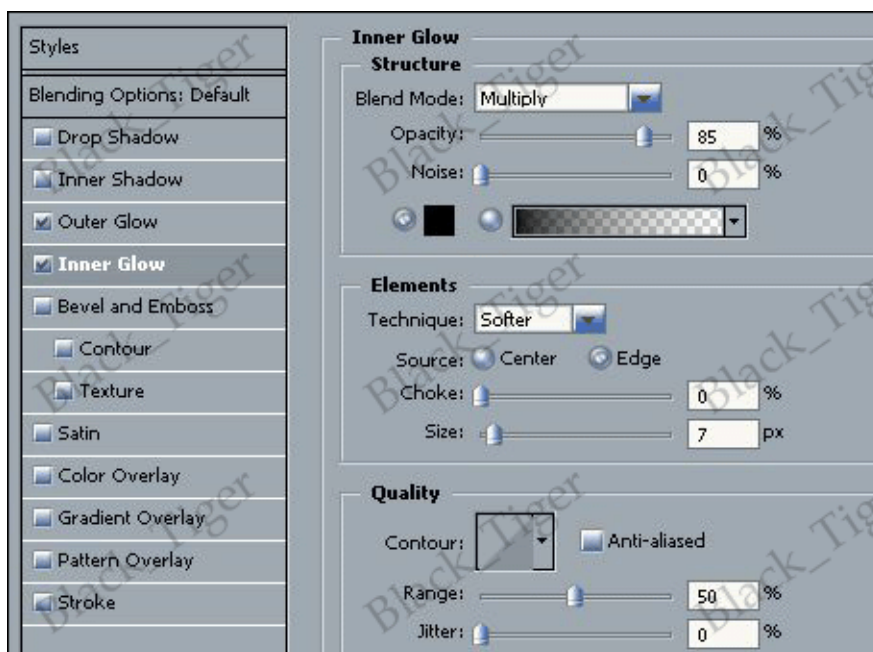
Styles

Blending Options: Default

Drop Shadow

Inner Shadow

Outer Glow

Inner Glow

Bevel and Emboss

Contour

Texture

Satin

Color Overlay

Gradient Overlay

Pattern Overlay

Stroke

Inner Glow

Structure

Blend Mode: Multiply

Opacity: 85 %

Noise: 0 %

Elements

Technique: Softer

Source: Center Edge

Choke: 0 %

Size: 7 px

Quality

Contour: Anti-aliased

Range: 50 %

Jitter: 0 %

Black_Tiger Black_Tiger Black_Tiger Black_Tiger Black_Tiger Black_Tiger Black_Tiger Black_Tiger Black_Tiger Black_Tiger Black_Tiger